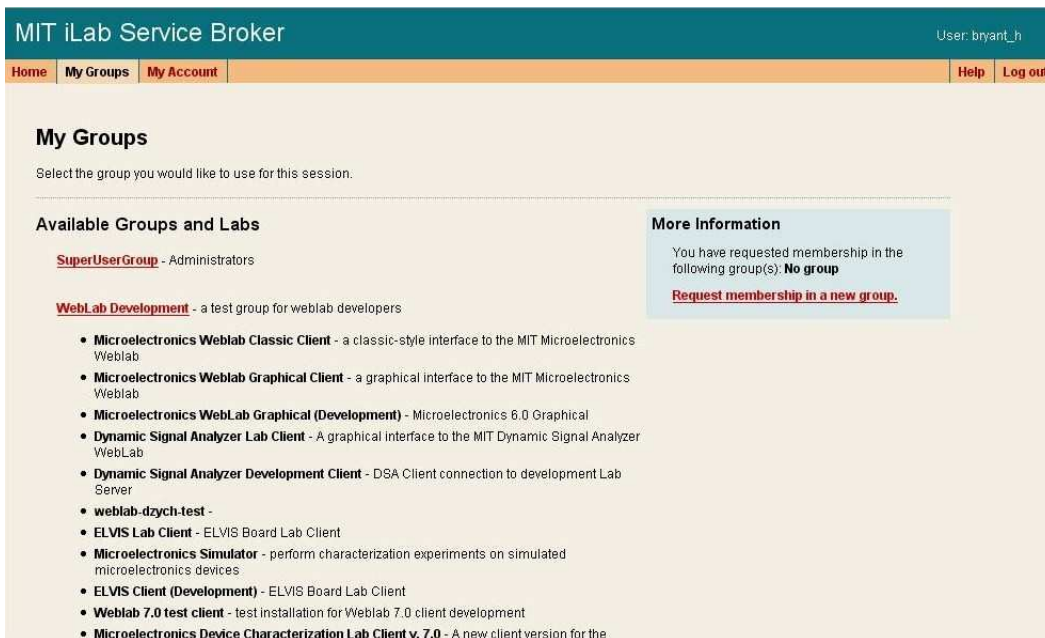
MIT iLab Service Broker

User: bryant_h

Home | My Groups | My Account

Help | Log ou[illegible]

My Groups

Select the group you would like to use for this session.

Available Groups and Labs

SuperUserGroup - Administrators

WebLab Development - a test group for weblab developers

- Microelectronics Weblab Classic Client - a classic-style interface to the MIT Microelectronics Weblab
- Microelectronics Weblab Graphical Client - a graphical interface to the MIT Microelectronics Weblab
- Microelectronics WebLab Graphical (Development) - Microelectronics 6.0 Graphical
- Dynamic Signal Analyzer Lab Client - A graphical interface to the MIT Dynamic Signal Analyzer WebLab
- Dynamic Signal Analyzer Development Client - DSA Client connection to development Lab Server
- weblab-dzych-test -
- ELVIS Lab Client - ELVIS Board Lab Client
- Microelectronics Simulator - perform characterization experiments on simulated microelectronics devices
- ELVIS Client (Development) - ELVIS Board Lab Client
- Weblab 7.0 test client - test installation for Weblab 7.0 client development
- Microelectronics Device Characterization Lab Client v. 7.0 - A new client version for the

More Information

You have requested membership in the following group(s): No group

Request membership in a new group.